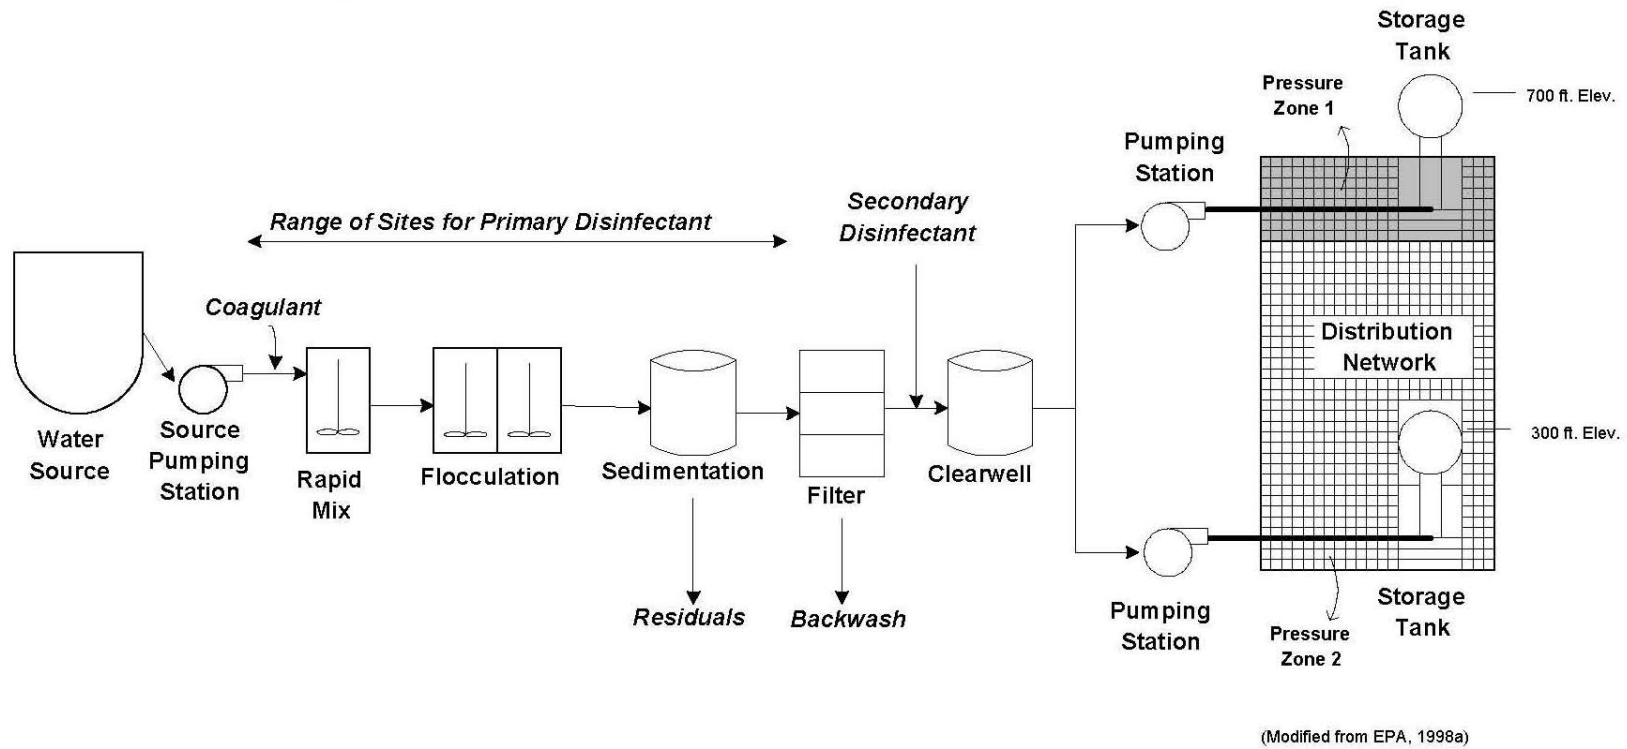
Storage Tank

Pressure Zone 1

700 ft. Elev.

Pumping Station

Secondary Disinfectant

Range of Sites for Primary Disinfectant

Coagulant

Distribution Network

Water Source

Source Pumping Station

Rapid Mix

Flocculation

Sedimentation

Filter

Clearwell

300 ft. Elev.

Residuals

Backwash

Pumping Station

Pressure Zone 2

Storage Tank

(Modified from EPA, 1998a)